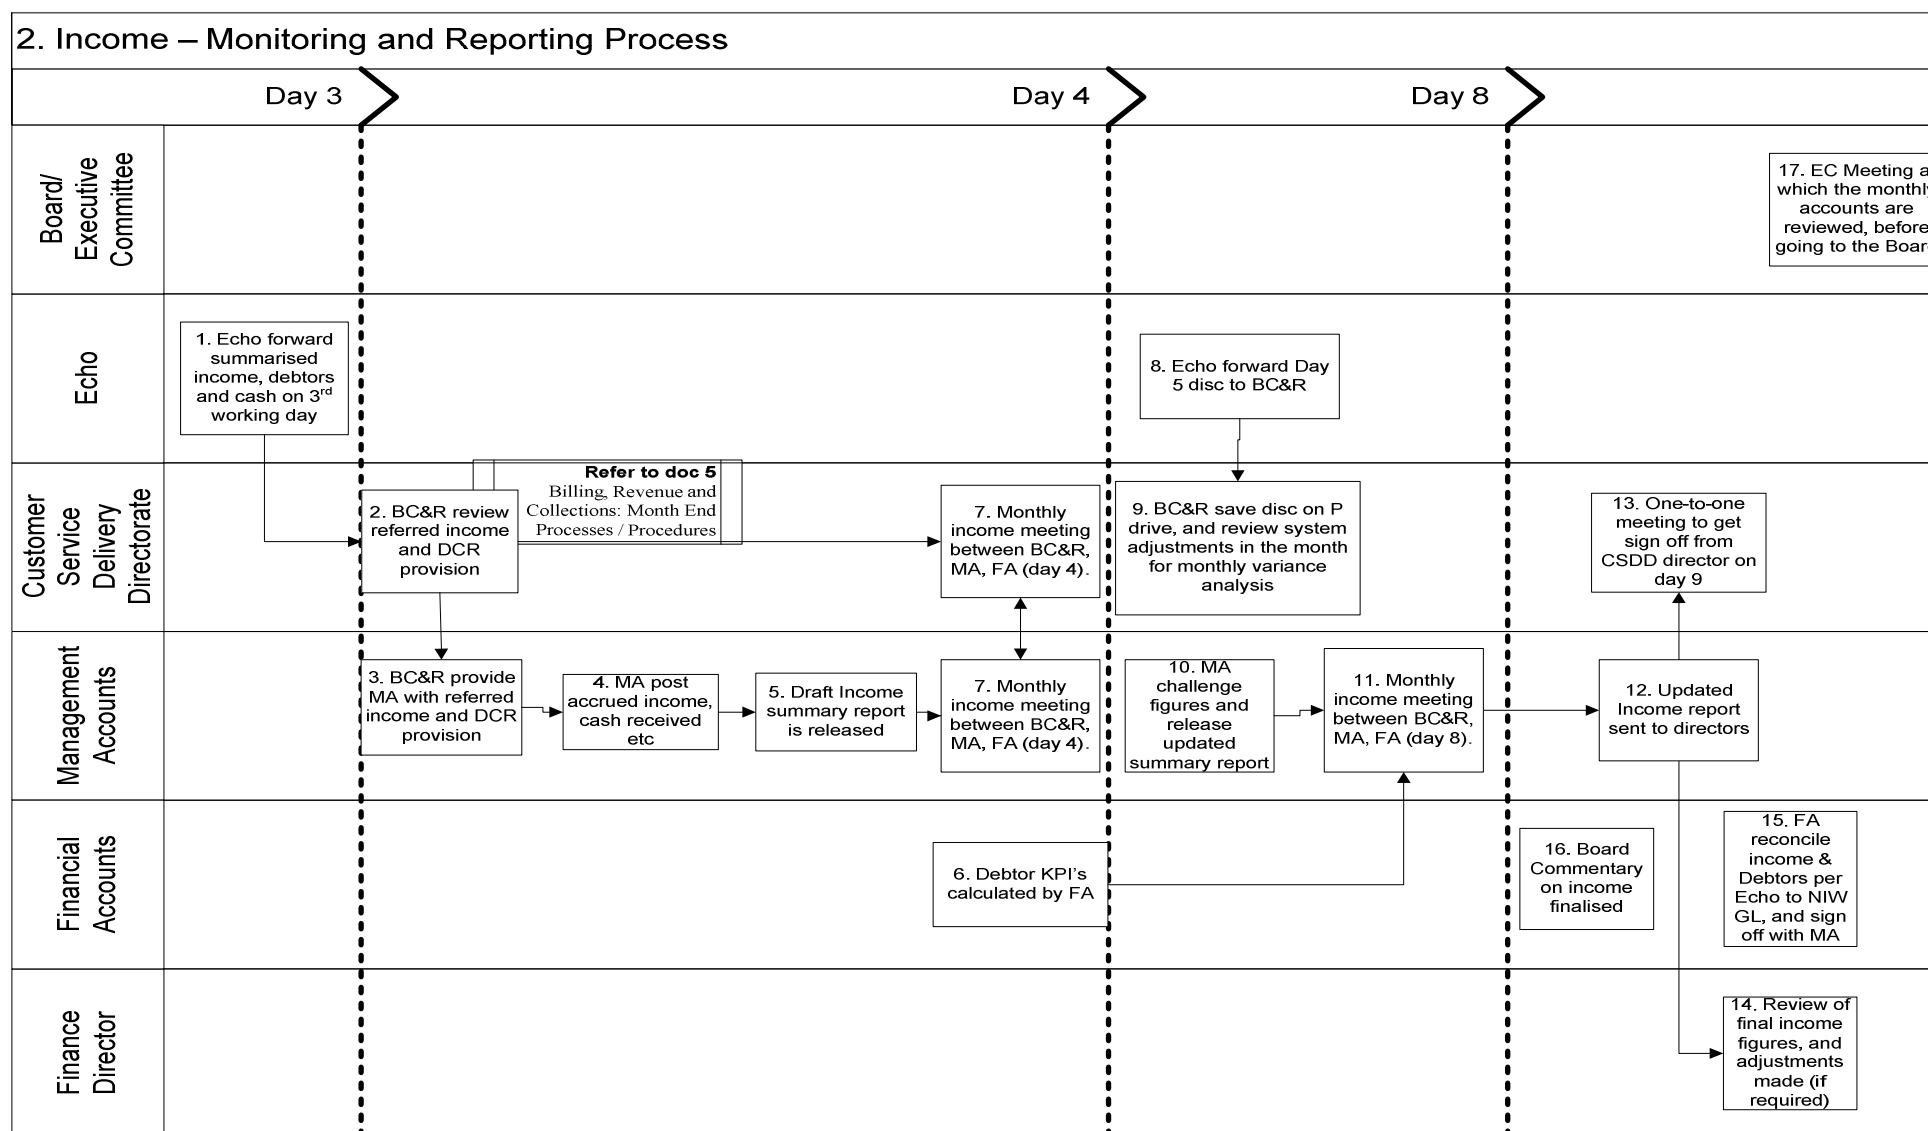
2. Income – Monitoring and Reporting Process

Day 3

Day 4

Day 8

Board/ Executive Committee

Echo

Customer Service Delivery Directorate

Management Accounts

Financial Accounts

Finance Director

17. EC Meeting a which the monthl accounts are reviewed, before going to the Boar

1. Echo forward summarised income, debtors and cash on 3$^{rd}$ working day

8. Echo forward Day 5 disc to BC&R

Refer to doc 5
Billing, Revenue and Collections: Month End Processes / Procedures

2. BC&R review referred income and DCR provision

7. Monthly income meeting between BC&R, MA, FA (day 4).

9. BC&R save disc on P drive, and review system adjustments in the month for monthly variance analysis

13. One-to-one meeting to get sign off from CSDD director on day 9

3. BC&R provide MA with referred income and DCR provision

4. MA post accrued income, cash received etc

5. Draft Income summary report is released

7. Monthly income meeting between BC&R, MA, FA (day 4).

10. MA challenge figures and release updated summary report

11. Monthly income meeting between BC&R, MA, FA (day 8).

12. Updated Income report sent to directors

6. Debtor KPI's calculated by FA

16. Board Commentary on income finalised

15. FA reconcile income & Debtors per Echo to NIW GL, and sign off with MA

14. Review of final income figures, and adjustments made (if required)